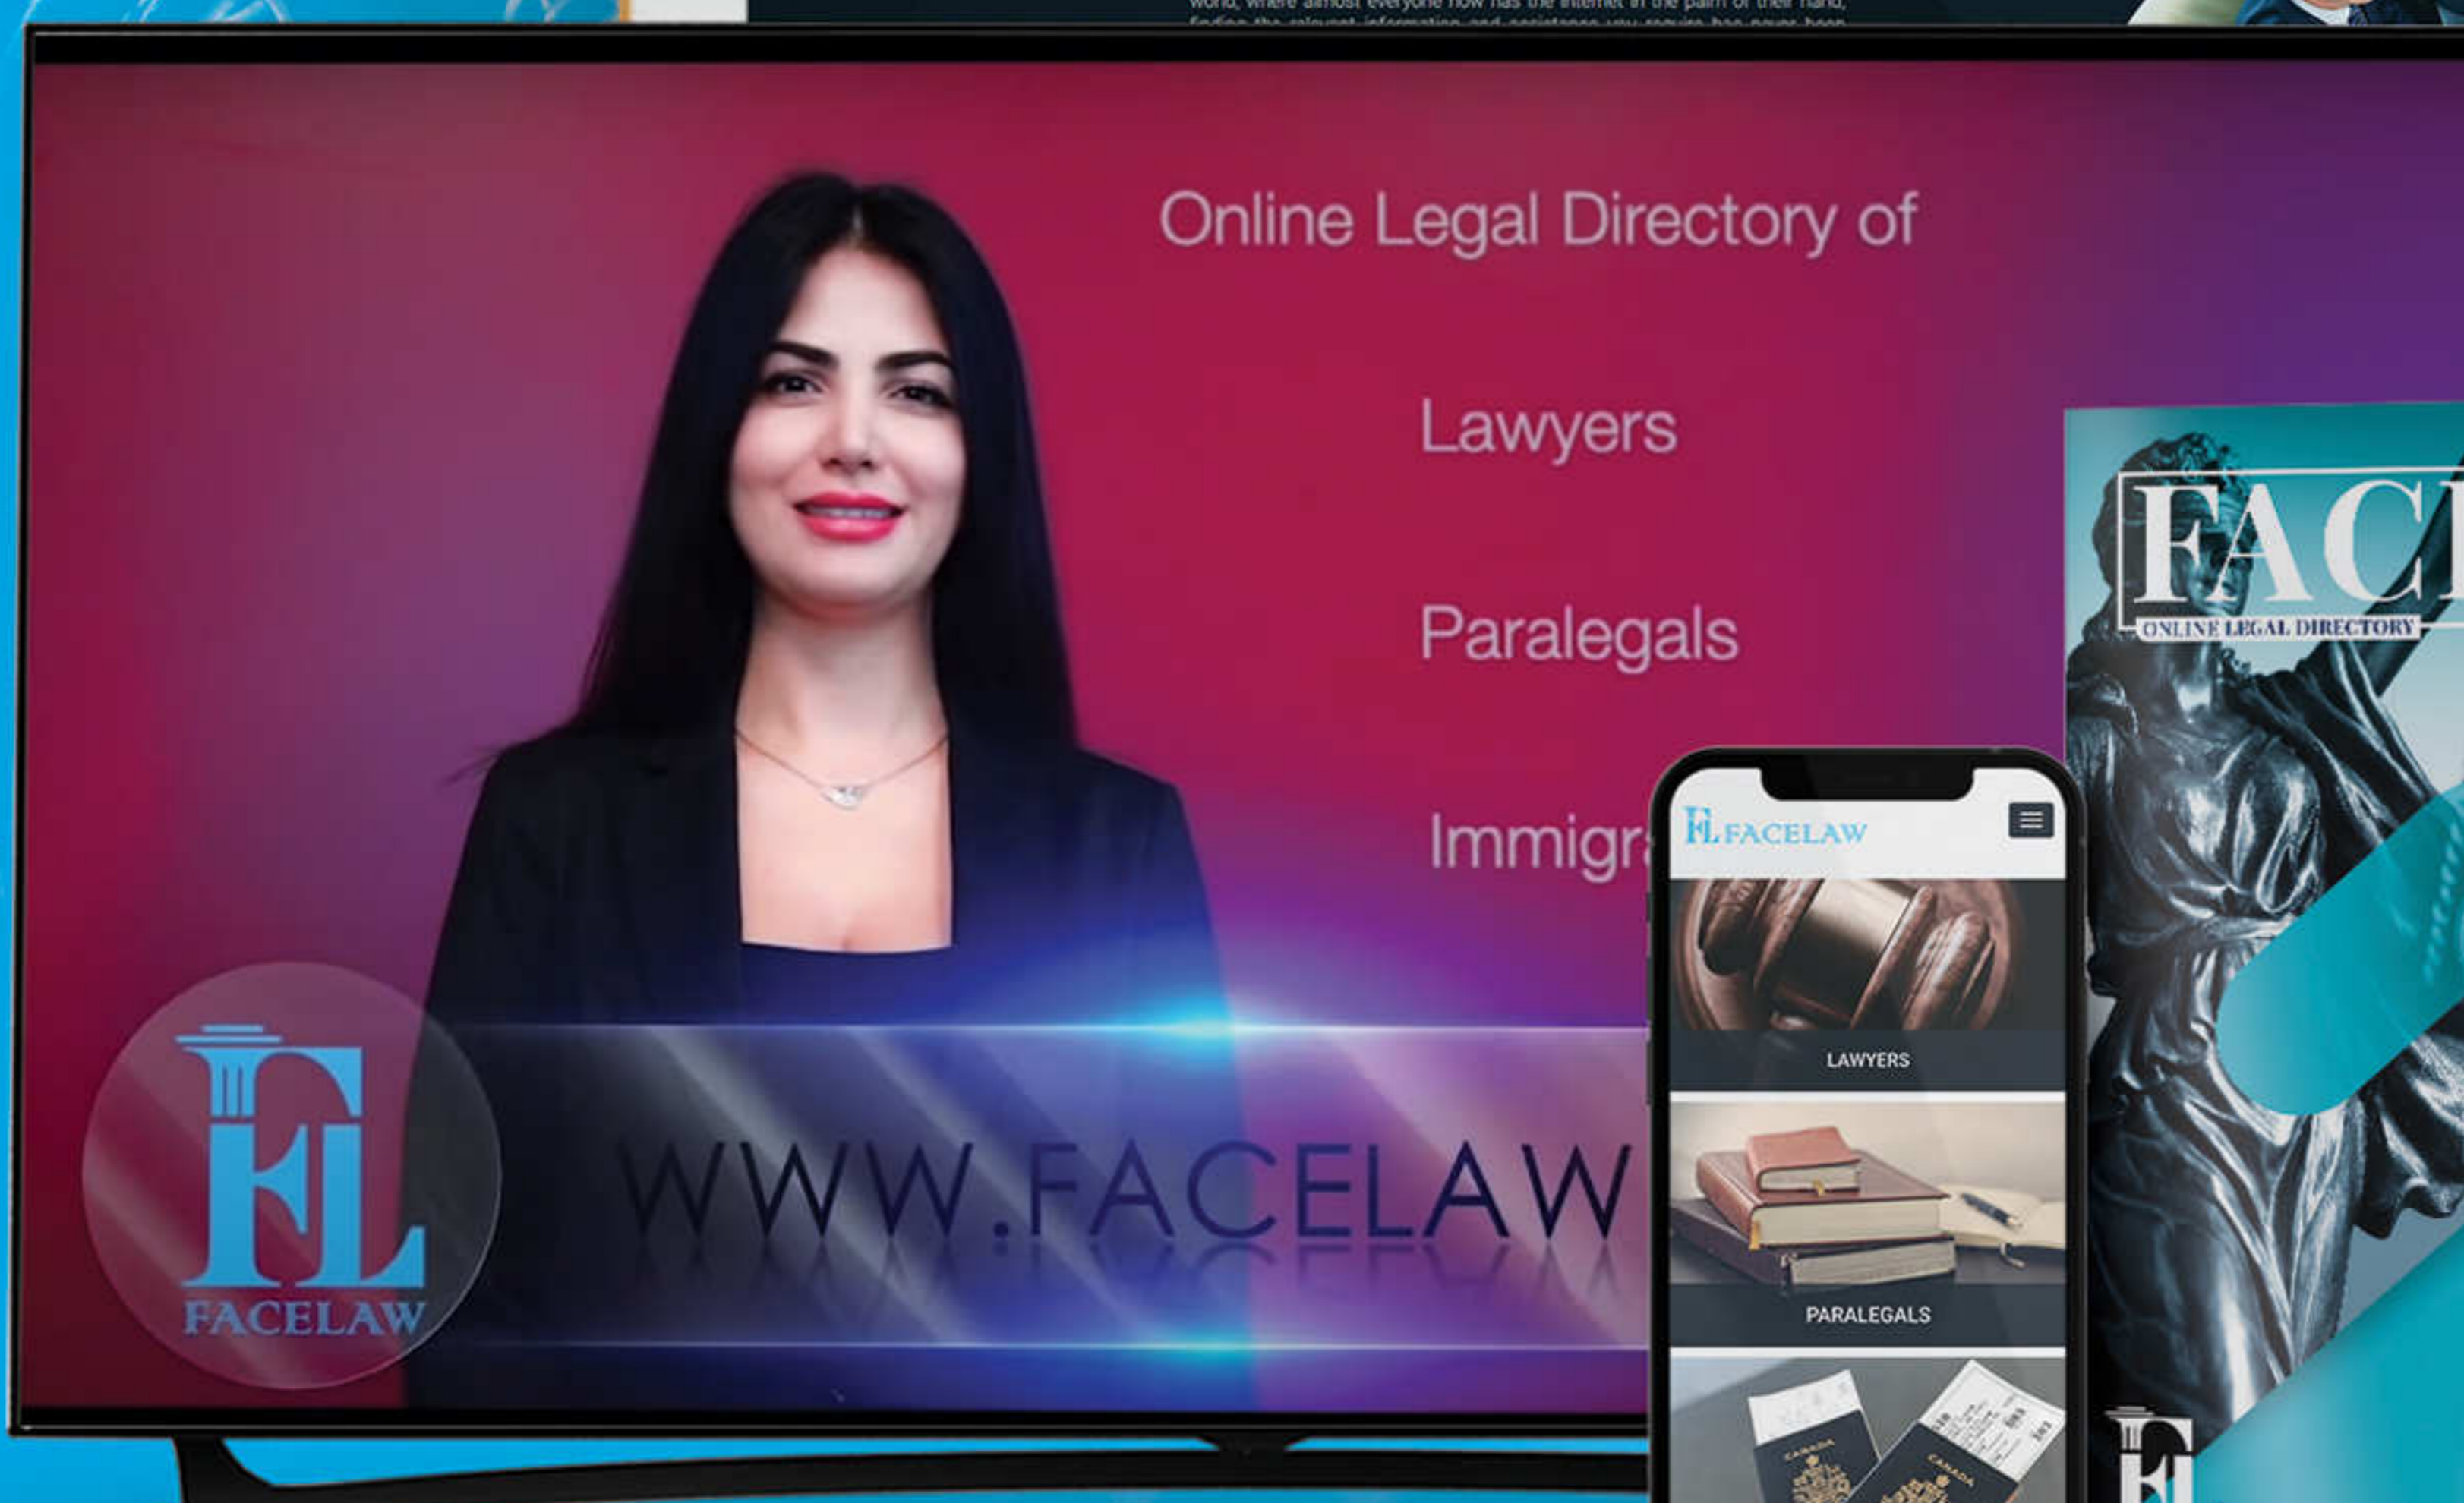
world, where almost everyone now has the internet in the palm of their hand, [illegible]

Online Legal Directory of

Lawyers

Paralegals

Immigr

FL FACELAW

WWW.FACELAW

FL FACELAW

LAWYERS

PARALEGALS

CANADA

CANADA

FAC

ONLINE LEGAL DIRECTORY

FL